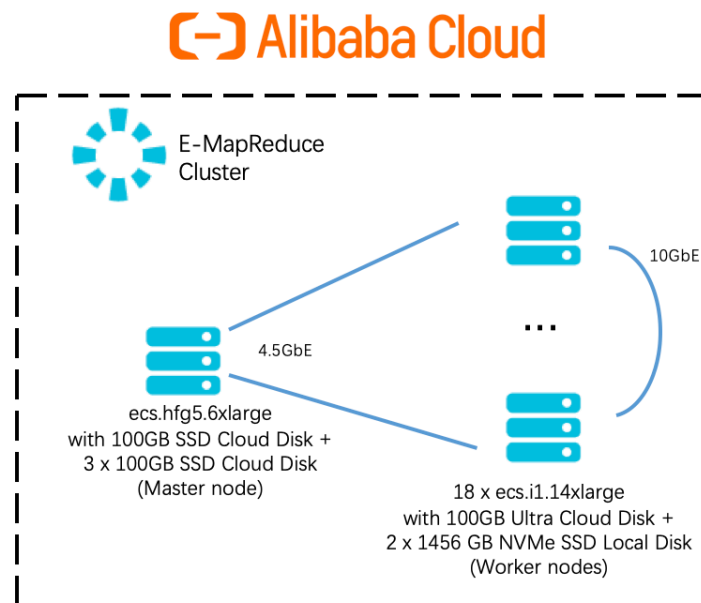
Alibaba Cloud

E-MapReduce Cluster

10GbE

...

4.5GbE

ecs.hfg5.6xlarge with 100GB SSD Cloud Disk + 3 x 100GB SSD Cloud Disk (Master node)

18 x ecs.i1.14xlarge with 100GB Ultra Cloud Disk + 2 x 1456 GB NVMe SSD Local Disk (Worker nodes)